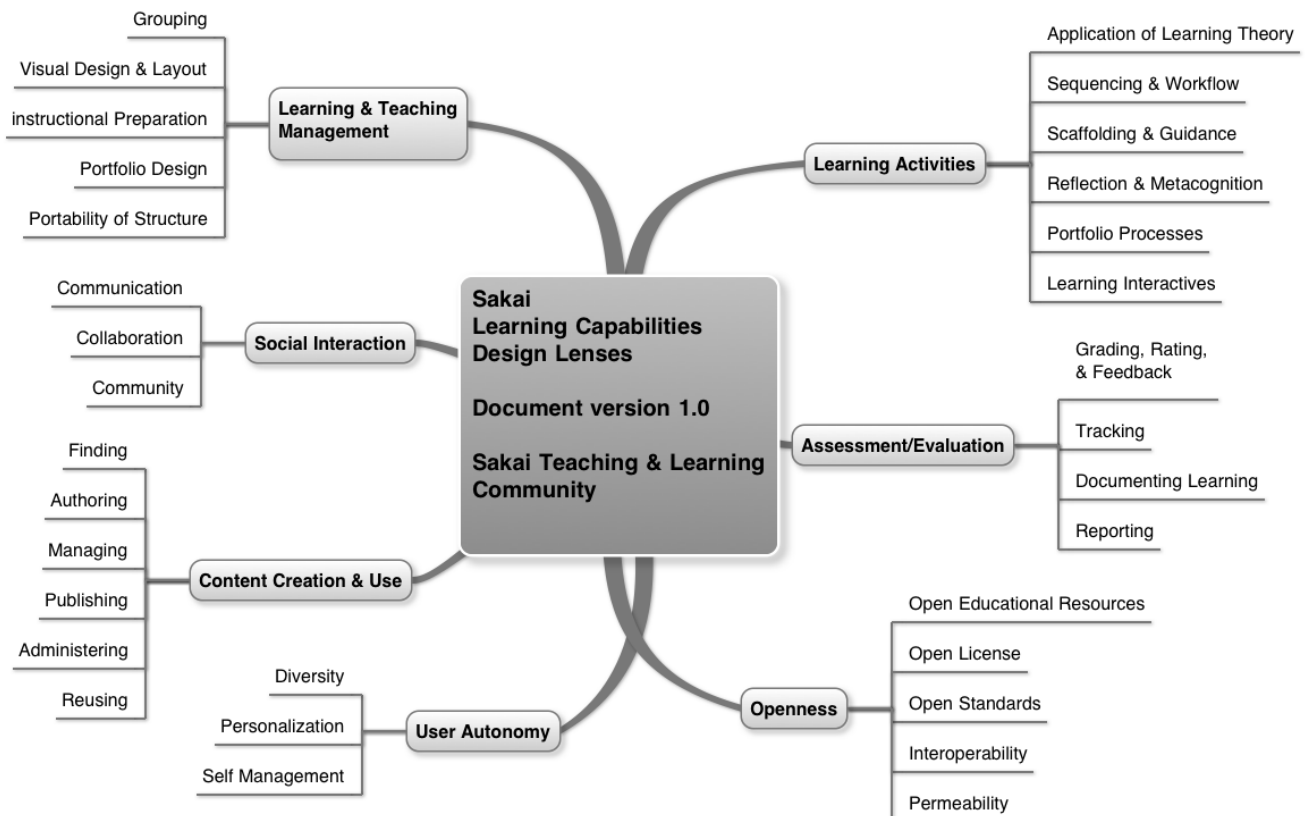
Sakai
Learning Capabilities
Design Lenses

Document version 1.0

Sakai Teaching & Learning Community

Learning & Teaching Management

Grouping

Visual Design & Layout

instructional Preparation

Portfolio Design

Portability of Structure

Learning Activities

Application of Learning Theory

Sequencing & Workflow

Scaffolding & Guidance

Reflection & Metacognition

Portfolio Processes

Learning Interactives

Social Interaction

Communication

Collaboration

Community

Assessment/Evaluation

Grading, Rating, & Feedback

Tracking

Documenting Learning

Reporting

Content Creation & Use

Finding

Authoring

Managing

Publishing

Administering

Reusing

Openness

Open Educational Resources

Open License

Open Standards

Interoperability

Permeability

User Autonomy

Diversity

Personalization

Self Management